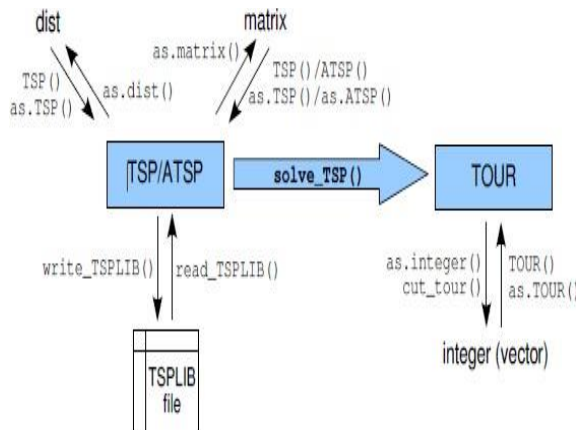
dist

matrix

as.matrix()

TSP()
as.TSP()

as.dist()

TSP()/ATSP()
as.TSP()/as.ATSP()

TSP/ATSP

solve_TSP()

TOUR

write_TSPLIB()

read_TSPLIB()

as.integer()
cut_tour()

TOUR()
as.TOUR()

integer (vector)

TSPLIB
file